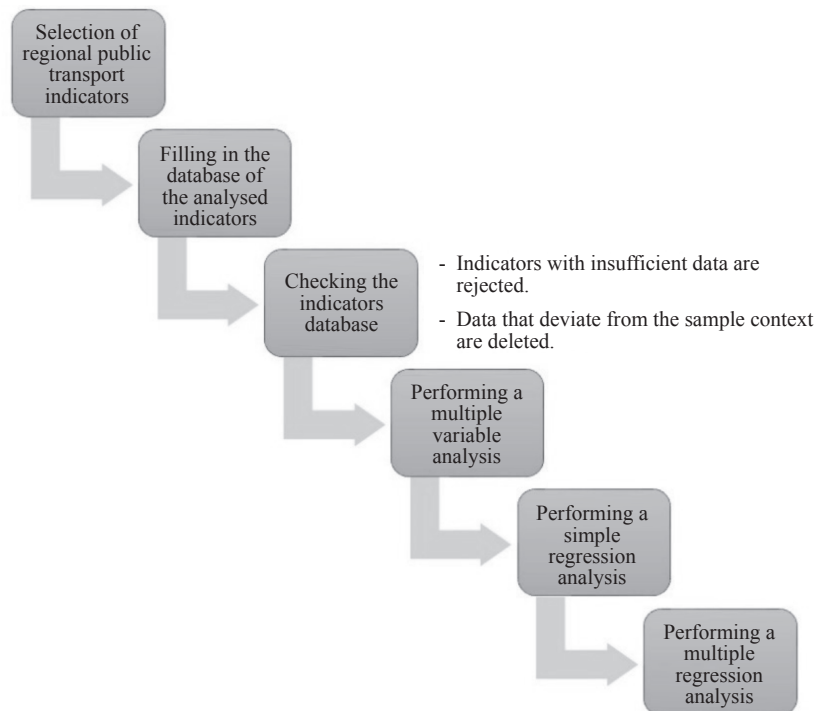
Selection of regional public transport indicators

Filling in the database of the analysed indicators

Checking the indicators database

- Indicators with insufficient data are rejected.
- Data that deviate from the sample context are deleted.

Performing a multiple variable analysis

Performing a simple regression analysis

Performing a multiple regression analysis